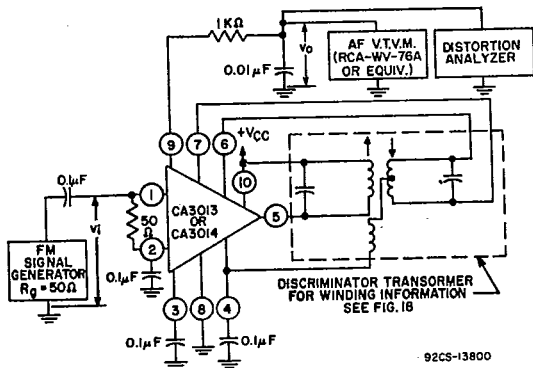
1KΩ

$V_O$

0.01μF

AF V.T.V.M. (RCA-WV-76A OR EQUIV.)

DISTORTION ANALYZER

9 7 6 +$V_{CC}$

10

0.1μF

1

50 Ω

2

$V_i$

CA3013 OR CA3014

5

FM SIGNAL GENERATOR $R_g$ = 50Ω

0.1μF

3 8 4

0.1μF 0.1μF

DISCRIMINATOR TRANSORMER FOR WINDING INFORMATION SEE FIG. 18

92CS-13800